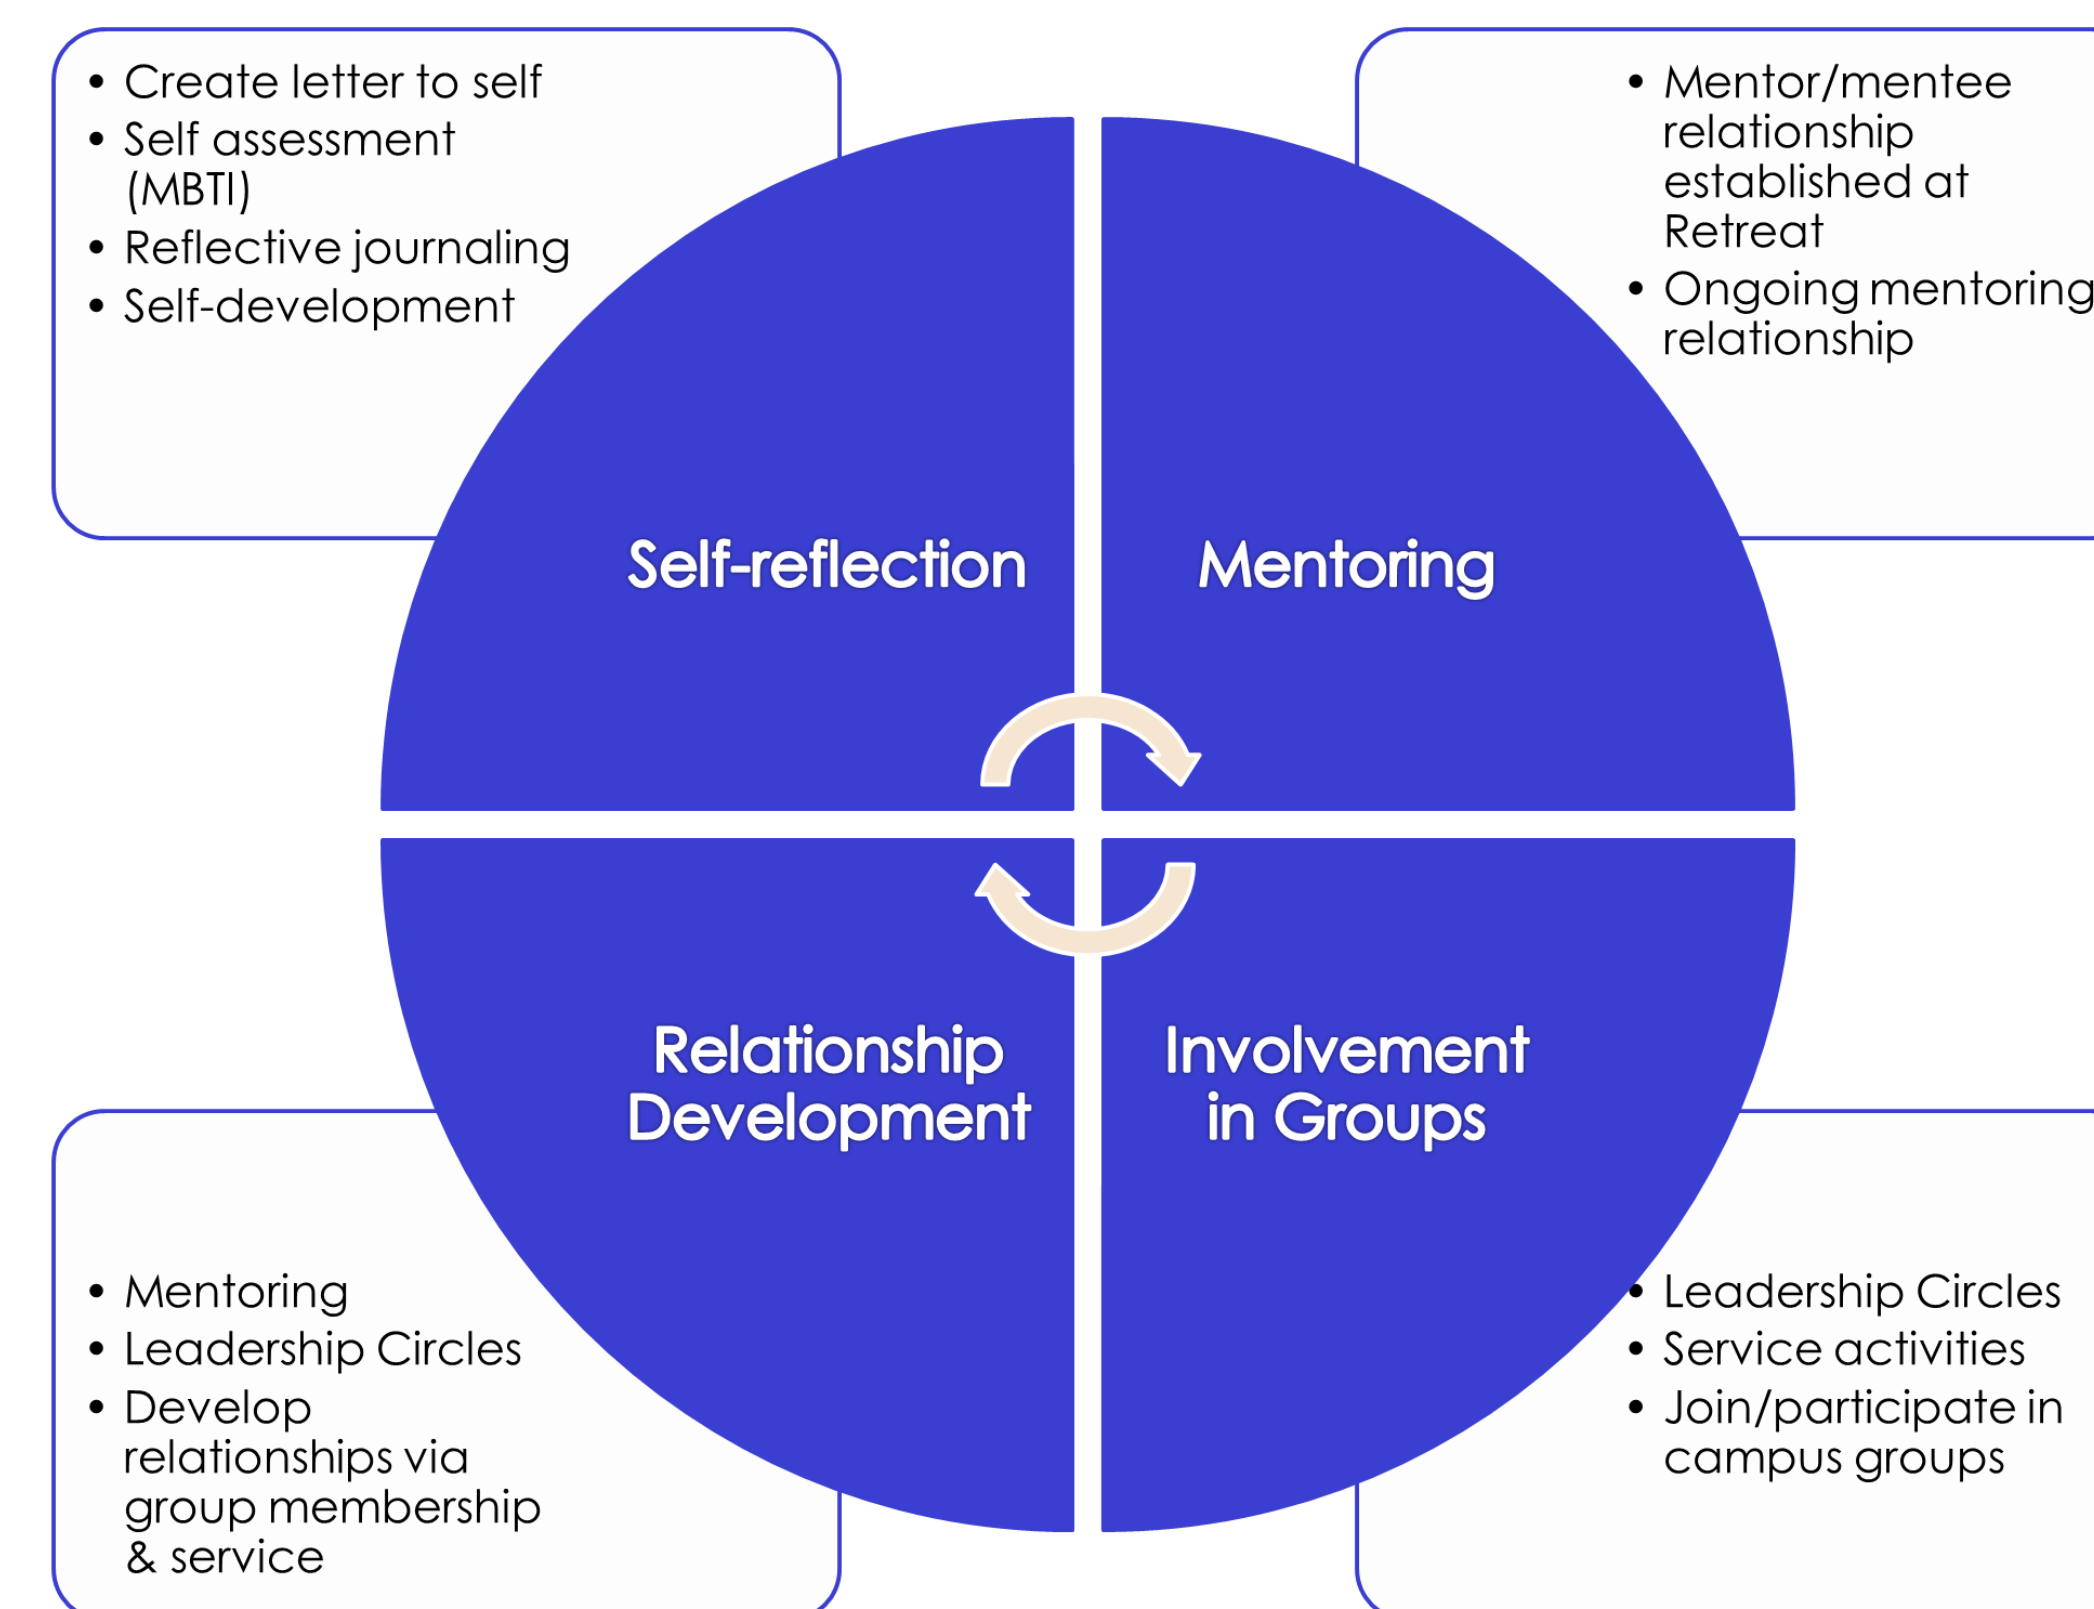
- Create letter to self
- Self assessment (MBTI)
- Reflective journaling
- Self-development

- Mentor/mentee relationship established at Retreat
- Ongoing mentoring relationship

Self-reflection

Mentoring

Relationship Development

Involvement in Groups

- Mentoring
- Leadership Circles
- Develop relationships via group membership & service

- Leadership Circles
- Service activities
- Join/participate in campus groups